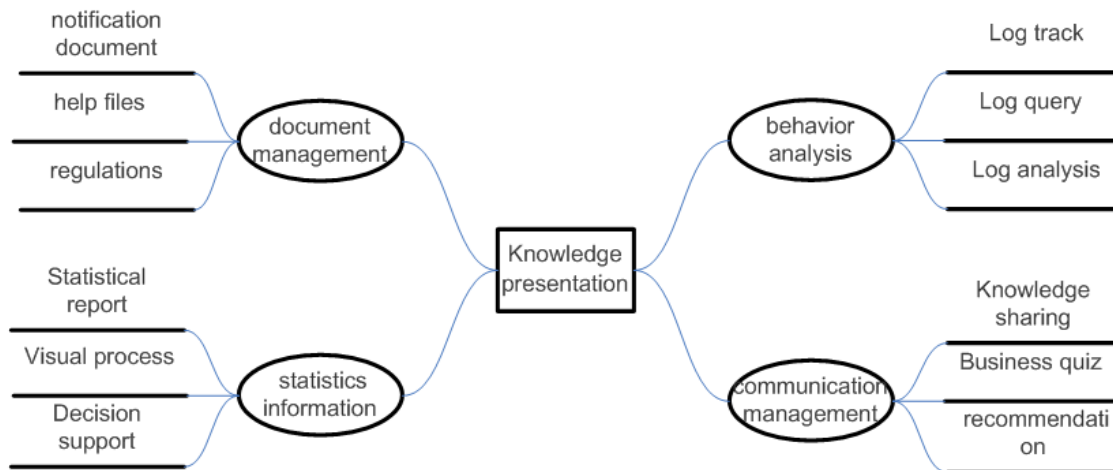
Knowledge presentation

document management

notification document

help files

regulations

statistics information

Statistical report

Visual process

Decision support

behavior analysis

Log track

Log query

Log analysis

communication management

Knowledge sharing

Business quiz

recommendati on